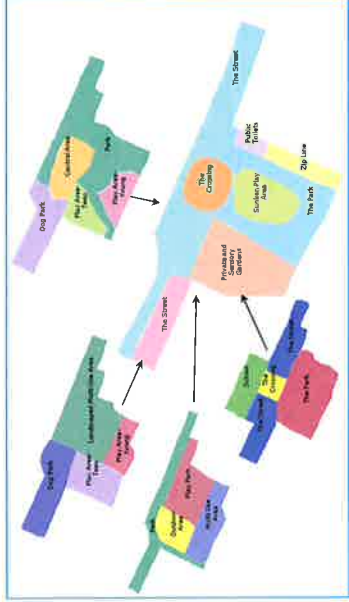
The Street
Public Toilets
Zip Line
The Crossing
Sunken Play Area
The Park
Private and Sensory Garden
The Street
Central Area
Park
Dog Park
Play Area Teens
Play Area Young
Dog Park
Landscaped Multi-Use Area
Play Area Teens
Play Area Young
School
The Crossing
The Street
The Street
The Park
Play Park
Outdoor Area
Multi-Use Area
Park